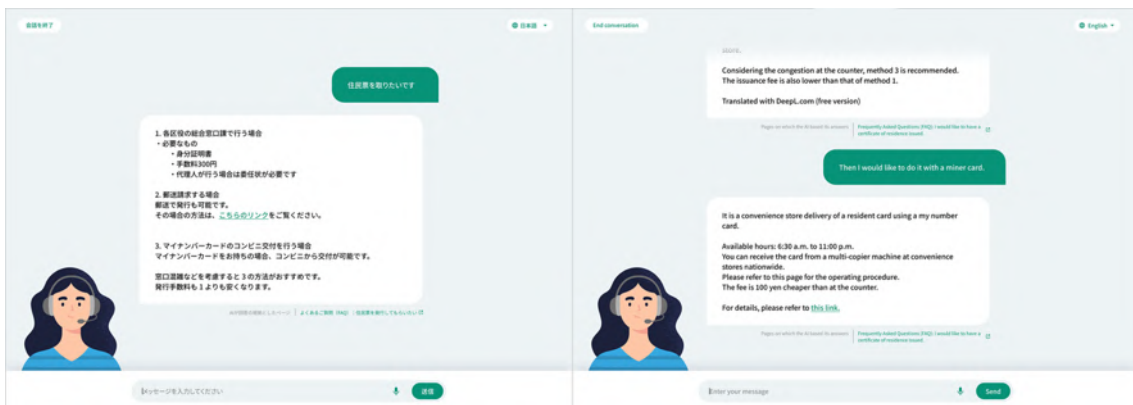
会話を終了

日本語

住民票を取りたいです

1. 各区役の総合窓口課で行う場合
・必要なもの
・身分証明書
・手数料300円
・代理人が行う場合は委任状が必要です

2. 郵送請求する場合
郵送で発行も可能です。
その場合の方法は、こちらのリンクをご覧ください。

3. マイナンバーカードのコンビニ交付を行う場合
マイナンバーカードをお持ちの場合、コンビニから交付が可能です。

窓口混雑などを考慮すると３の方法がおすすめです。
発行手数料も１よりも安くなります。

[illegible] よくあるご質問（FAQ）｜住民票を発行してもらいたい

メッセージを入力してください

送信

End conversation

English

store.

Considering the congestion at the counter, method 3 is recommended.
The issuance fee is also lower than that of method 1.

Translated with DeepL.com (free version)

Pages on which the AI based its answers

Frequently Asked Questions (FAQ) | I would like to have a certificate of residence issued.

Then I would like to do it with a miner card.

It is a convenience store delivery of a resident card using a my number card.

Available hours: 6:30 a.m. to 11:00 p.m.
You can receive the card from a multi-copier machine at convenience stores nationwide.
Please refer to this page for the operating procedure.
The fee is 100 yen cheaper than at the counter.

For details, please refer to this link.

Pages on which the AI based its answers

Frequently Asked Questions (FAQ) | I would like to have a certificate of residence issued.

Enter your message

Send